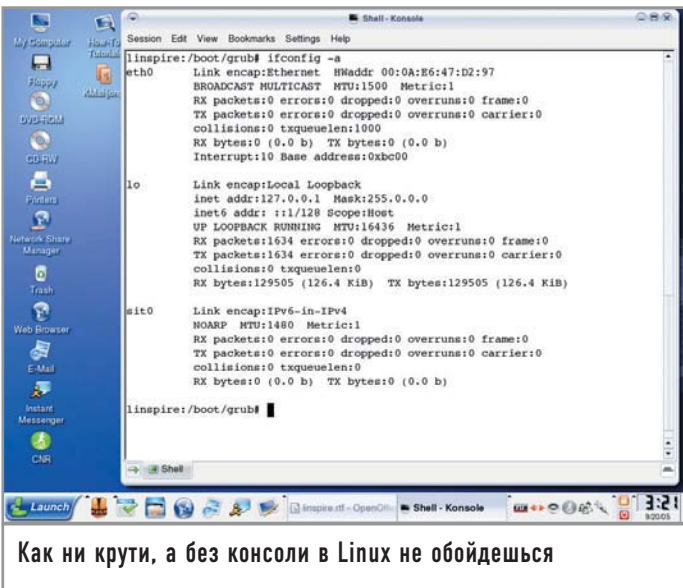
My Computer
How-To Tutorials
Floppy
KMahjongg
DVD-ROM
CD-RW
Printers
Network Share Manager
Trash
Web Browser
E-Mail
Instant Messenger
CNR

Shell - Konsole

Session Edit View Bookmarks Settings Help

linspire:/boot/grub# ifconfig -a
eth0 Link encap:Ethernet HWaddr 00:0A:E6:47:D2:97
BROADCAST MULTICAST MTU:1500 Metric:1
RX packets:0 errors:0 dropped:0 overruns:0 frame:0
TX packets:0 errors:0 dropped:0 overruns:0 carrier:0
collisions:0 txqueuelen:1000
RX bytes:0 (0.0 b) TX bytes:0 (0.0 b)
Interrupt:10 Base address:0xbc00

lo Link encap:Local Loopback
inet addr:127.0.0.1 Mask:255.0.0.0
inet6 addr: ::1/128 Scope:Host
UP LOOPBACK RUNNING MTU:16436 Metric:1
RX packets:1634 errors:0 dropped:0 overruns:0 frame:0
TX packets:1634 errors:0 dropped:0 overruns:0 carrier:0
collisions:0 txqueuelen:0
RX bytes:129505 (126.4 KiB) TX bytes:129505 (126.4 KiB)

sit0 Link encap:IPv6-in-IPv4
NOARP MTU:1480 Metric:1
RX packets:0 errors:0 dropped:0 overruns:0 frame:0
TX packets:0 errors:0 dropped:0 overruns:0 carrier:0
collisions:0 txqueuelen:0
RX bytes:0 (0.0 b) TX bytes:0 (0.0 b)

linspire:/boot/grub#

Shell

Launch
linspire.rtf - OpenOffi
Shell - Konsole
3:21
9/2005

Как ни крути, а без консоли в Linux не обойдешься